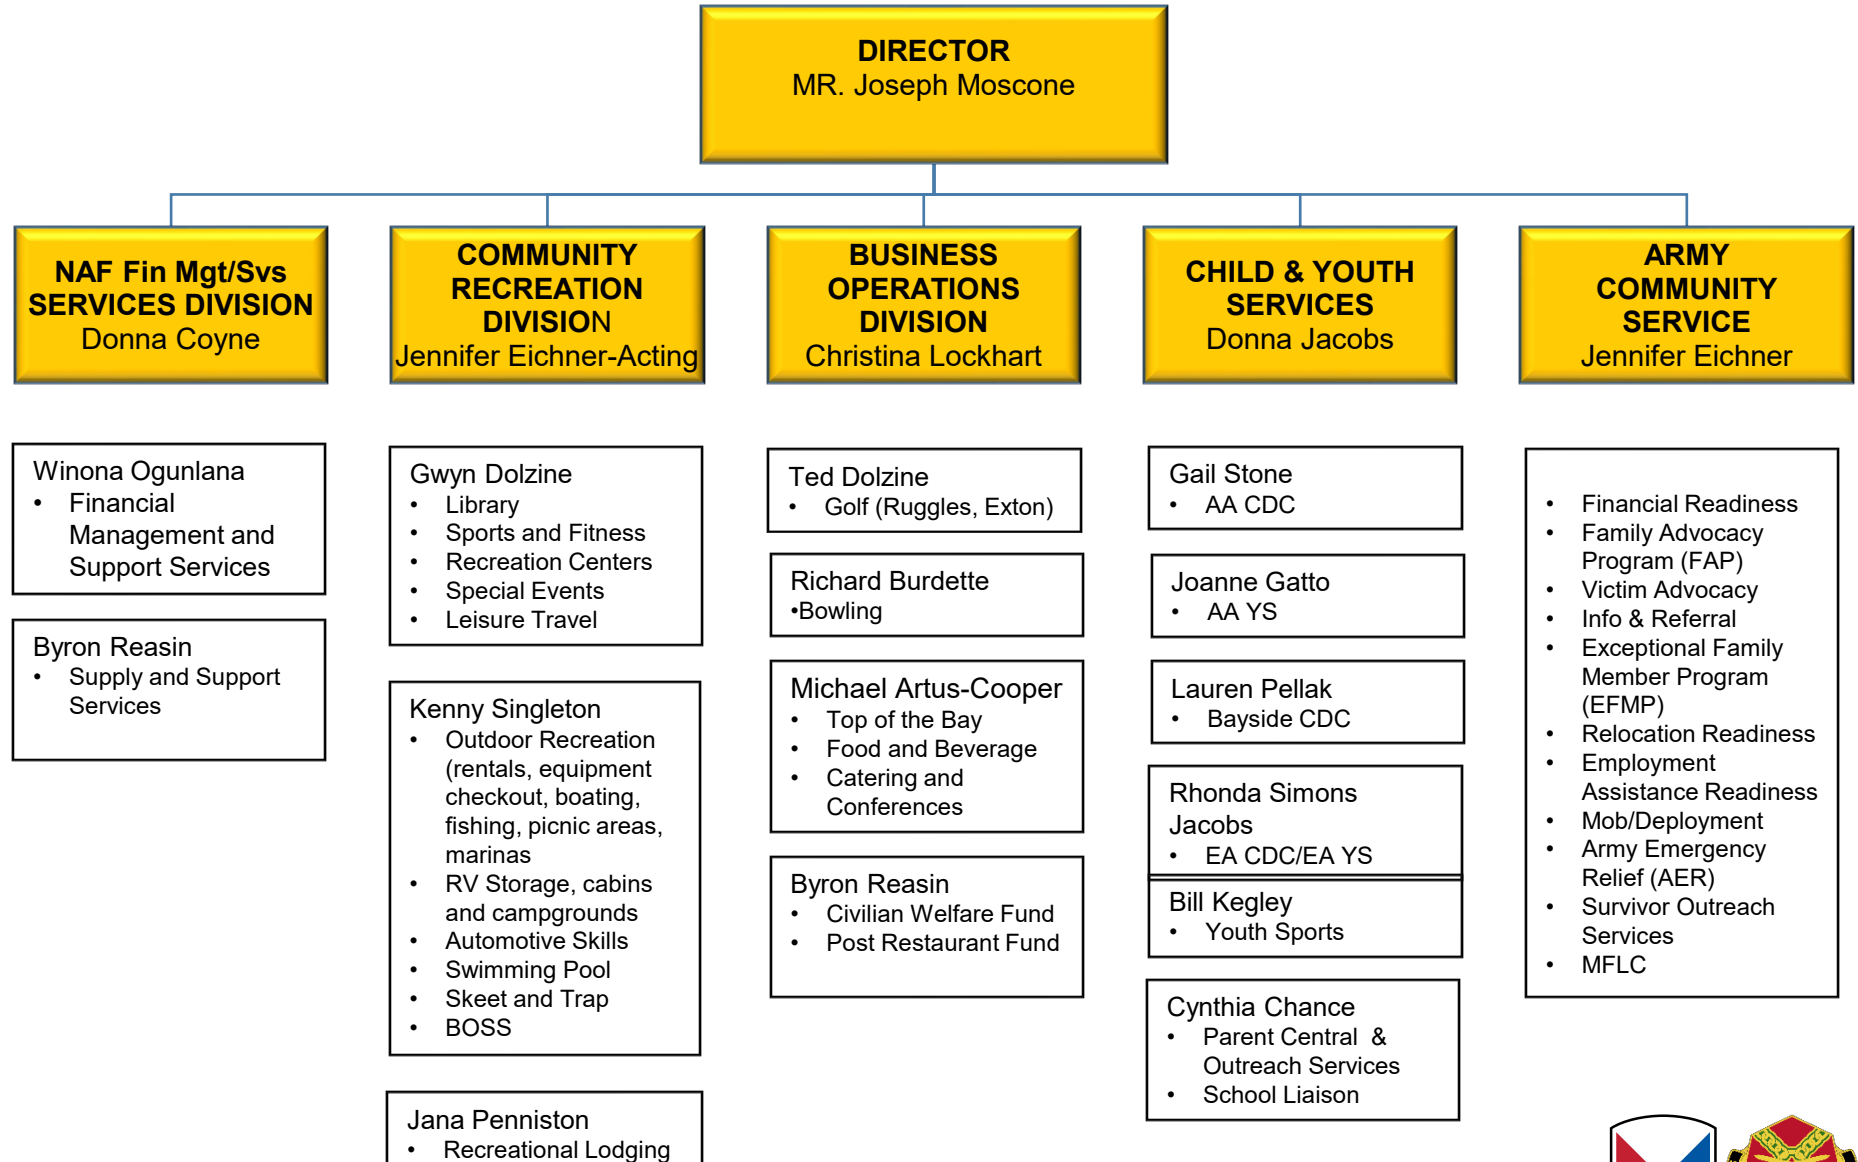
DIRECTOR
MR. Joseph Moscone

NAF Fin Mgt/Svs SERVICES DIVISION
Donna Coyne

Winona Ogunlana
- Financial Management and Support Services

Byron Reasin
- Supply and Support Services

COMMUNITY RECREATION DIVISION
Jennifer Eichner-Acting

Gwyn Dolzine
- Library
- Sports and Fitness
- Recreation Centers
- Special Events
- Leisure Travel

Kenny Singleton
- Outdoor Recreation (rentals, equipment checkout, boating, fishing, picnic areas, marinas
- RV Storage, cabins and campgrounds
- Automotive Skills
- Swimming Pool
- Skeet and Trap
- BOSS

Jana Penniston
- Recreational Lodging

BUSINESS OPERATIONS DIVISION
Christina Lockhart

Ted Dolzine
- Golf (Ruggles, Exton)

Richard Burdette
•Bowling

Michael Artus-Cooper
- Top of the Bay
- Food and Beverage
- Catering and Conferences

Byron Reasin
- Civilian Welfare Fund
- Post Restaurant Fund

CHILD & YOUTH SERVICES
Donna Jacobs

Gail Stone
- AA CDC

Joanne Gatto
- AA YS

Lauren Pellak
- Bayside CDC

Rhonda Simons Jacobs
- EA CDC/EA YS

Bill Kegley
- Youth Sports

Cynthia Chance
- Parent Central & Outreach Services
- School Liaison

ARMY COMMUNITY SERVICE
Jennifer Eichner

- Financial Readiness
- Family Advocacy Program (FAP)
- Victim Advocacy
- Info & Referral
- Exceptional Family Member Program (EFMP)
- Relocation Readiness
- Employment Assistance Readiness
- Mob/Deployment
- Army Emergency Relief (AER)
- Survivor Outreach Services
- MFLC